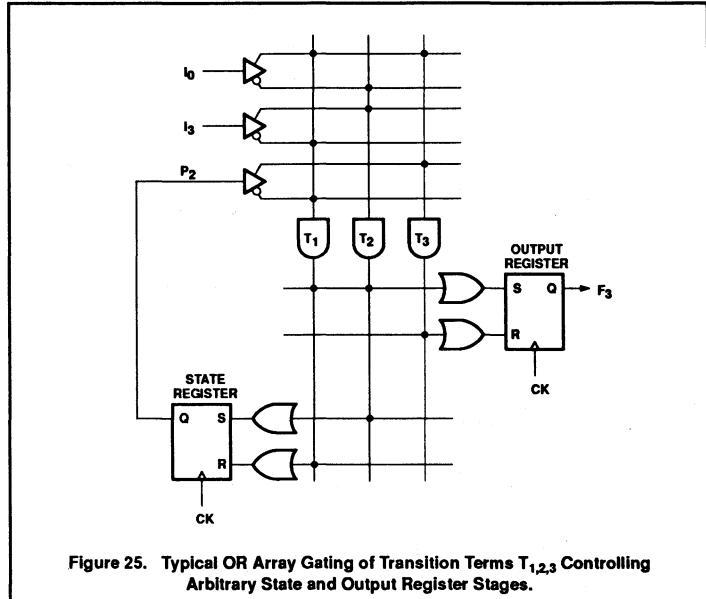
$I_0$

$I_3$

$P_2$

$T_1$ $T_2$ $T_3$

OUTPUT REGISTER

S Q → $F_3$

R

CK

STATE REGISTER

Q S

R

CK

Figure 25. Typical OR Array Gating of Transition Terms $T_{1,2,3}$ Controlling Arbitrary State and Output Register Stages.